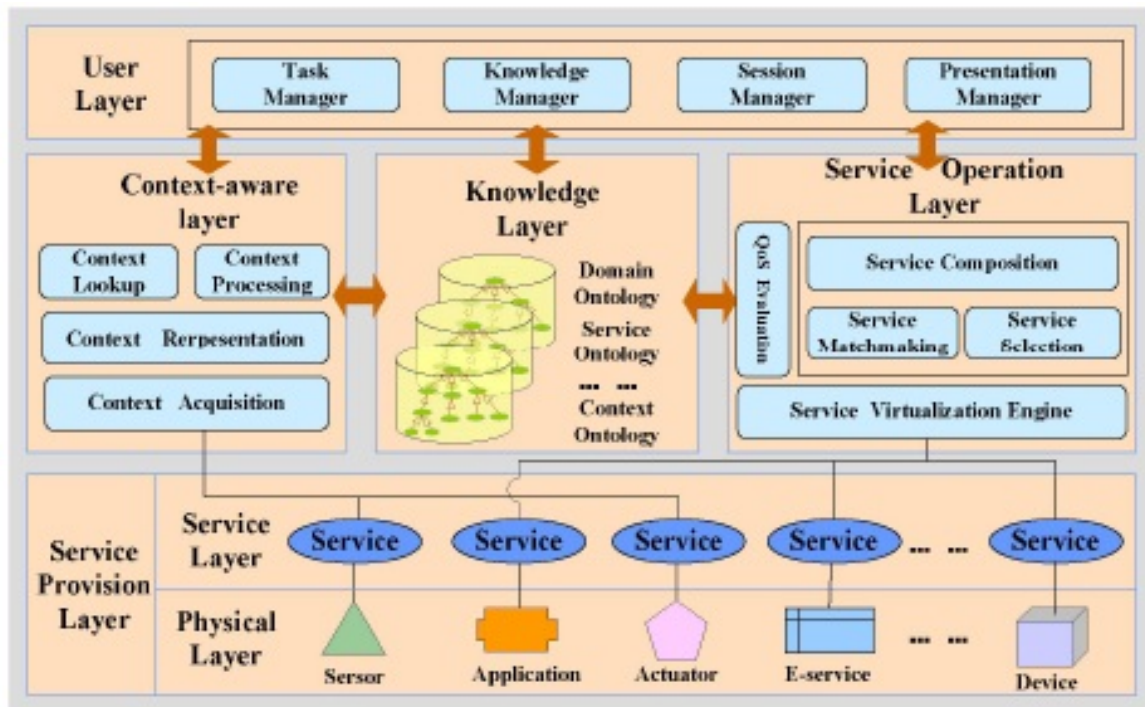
User Layer

Task Manager

Knowledge Manager

Session Manager

Presentation Manager

Context-aware layer

Context Lookup

Context Processing

Context Rerpesentation

Context Acquisition

Knowledge Layer

Domain Ontology

Service Ontology

... ...

Context Ontology

Service Operation Layer

QoS Evaluation

Service Composition

Service Matchmaking

Service Selection

Service Virtualization Engine

Service Provision Layer

Service Layer

Service

Service

Service

Service

... ...

Service

Physical Layer

Sersor

Application

Actuator

E-service

... ...

Device